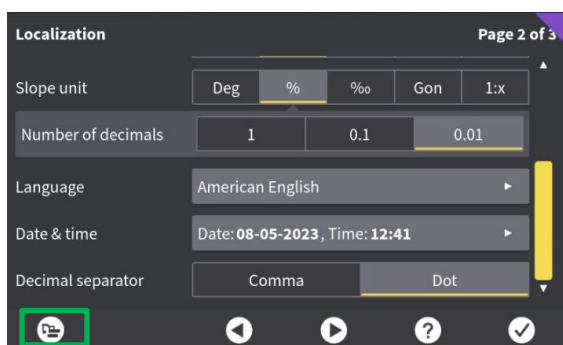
Localization

Page 2 of 3

Slope unit

| Deg | % | ‰ | Gon | 1:x |
|---|---|---|---|---|

Number of decimals

| 1 | 0.1 | 0.01 |
|---|---|---|

Language

American English

Date & time

Date: 08-05-2023, Time: 12:41

Decimal separator

| Comma | Dot |
|---|---|